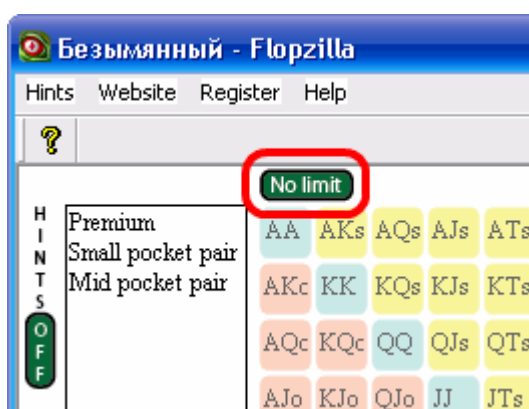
Безымянный - Flopzilla

Hints Website Register Help

?

No limit

HINTS

OFF

Premium
Small pocket pair
Mid pocket pair

| AA | AKs | AQs | AJs | ATs |
|---|---|---|---|---|
| AKc | KK | KQs | KJs | KTs |
| AQc | KQc | QQ | QJs | QTs |
| AJo | KJo | QJo | JJ | JTs |